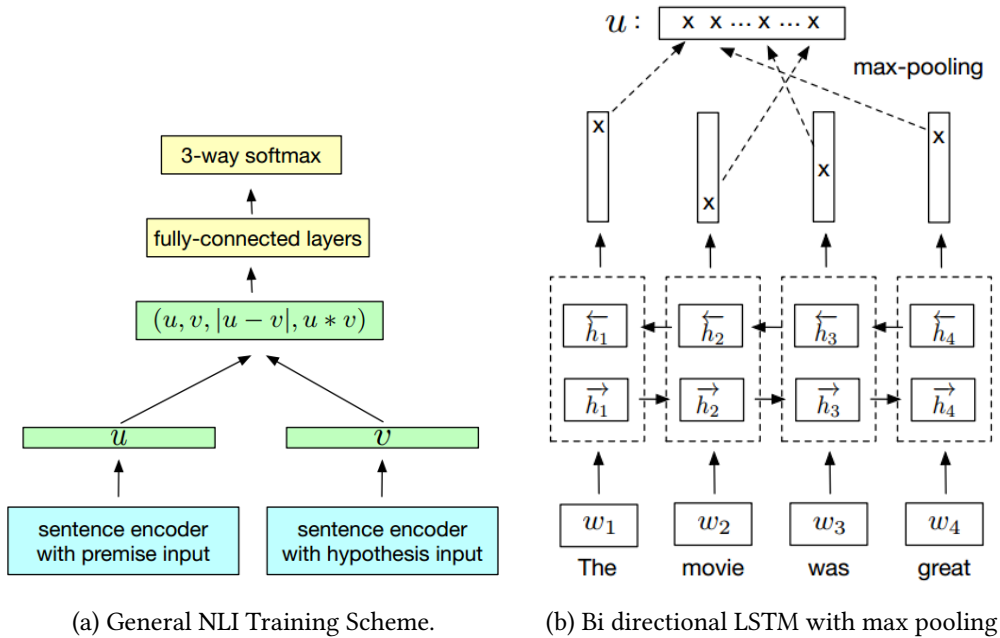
3-way softmax

fully-connected layers

$(u, v, |u-v|, u*v)$

$u$

$v$

sentence encoder with premise input

sentence encoder with hypothesis input

(a) General NLI Training Scheme.

$u$: x x ... x ... x

max-pooling

x

x

x

x

$\overleftarrow{h_1}$ $\overleftarrow{h_2}$ $\overleftarrow{h_3}$ $\overleftarrow{h_4}$

$\overrightarrow{h_1}$ $\overrightarrow{h_2}$ $\overrightarrow{h_3}$ $\overrightarrow{h_4}$

$w_1$ $w_2$ $w_3$ $w_4$

The movie was great

(b) Bi directional LSTM with max pooling